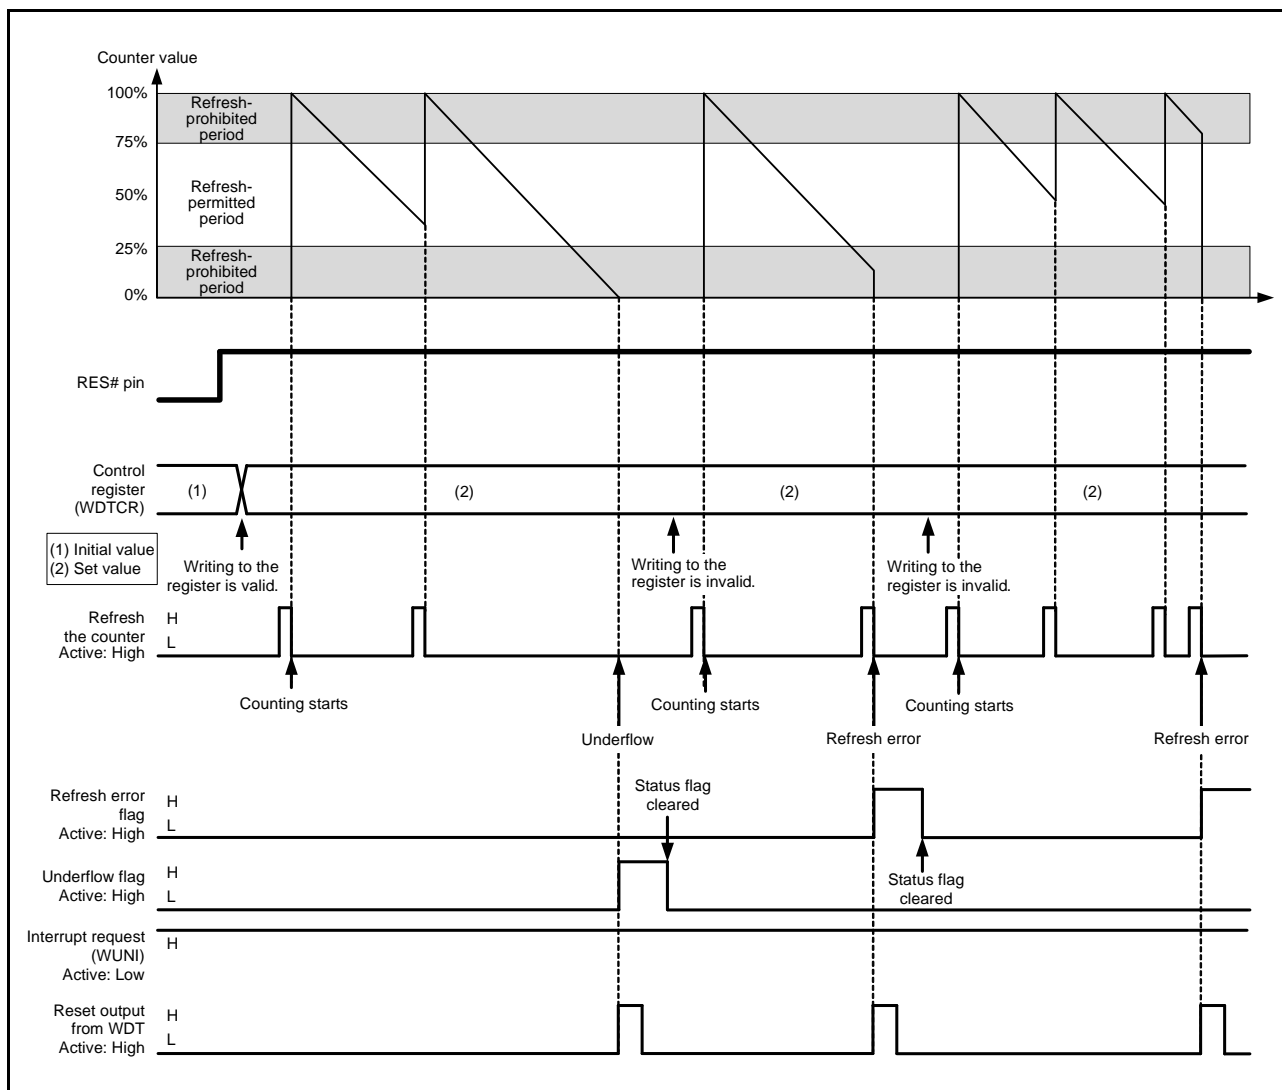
Counter value

100%
Refresh-prohibited period
75%
Refresh-permitted period
50%
25%
Refresh-prohibited period
0%

RES# pin

Control register (WDTCR)
(1)
(2)
(2)
(2)

(1) Initial value
(2) Set value

Writing to the register is valid.
Writing to the register is invalid.
Writing to the register is invalid.

Refresh the counter Active: High
H
L

Counting starts
Counting starts
Counting starts

Underflow
Refresh error
Refresh error

Refresh error flag Active: High
H
L

Status flag cleared

Underflow flag Active: High
H
L

Status flag cleared

Interrupt request (WUNI) Active: Low
H

Reset output from WDT Active: High
H
L